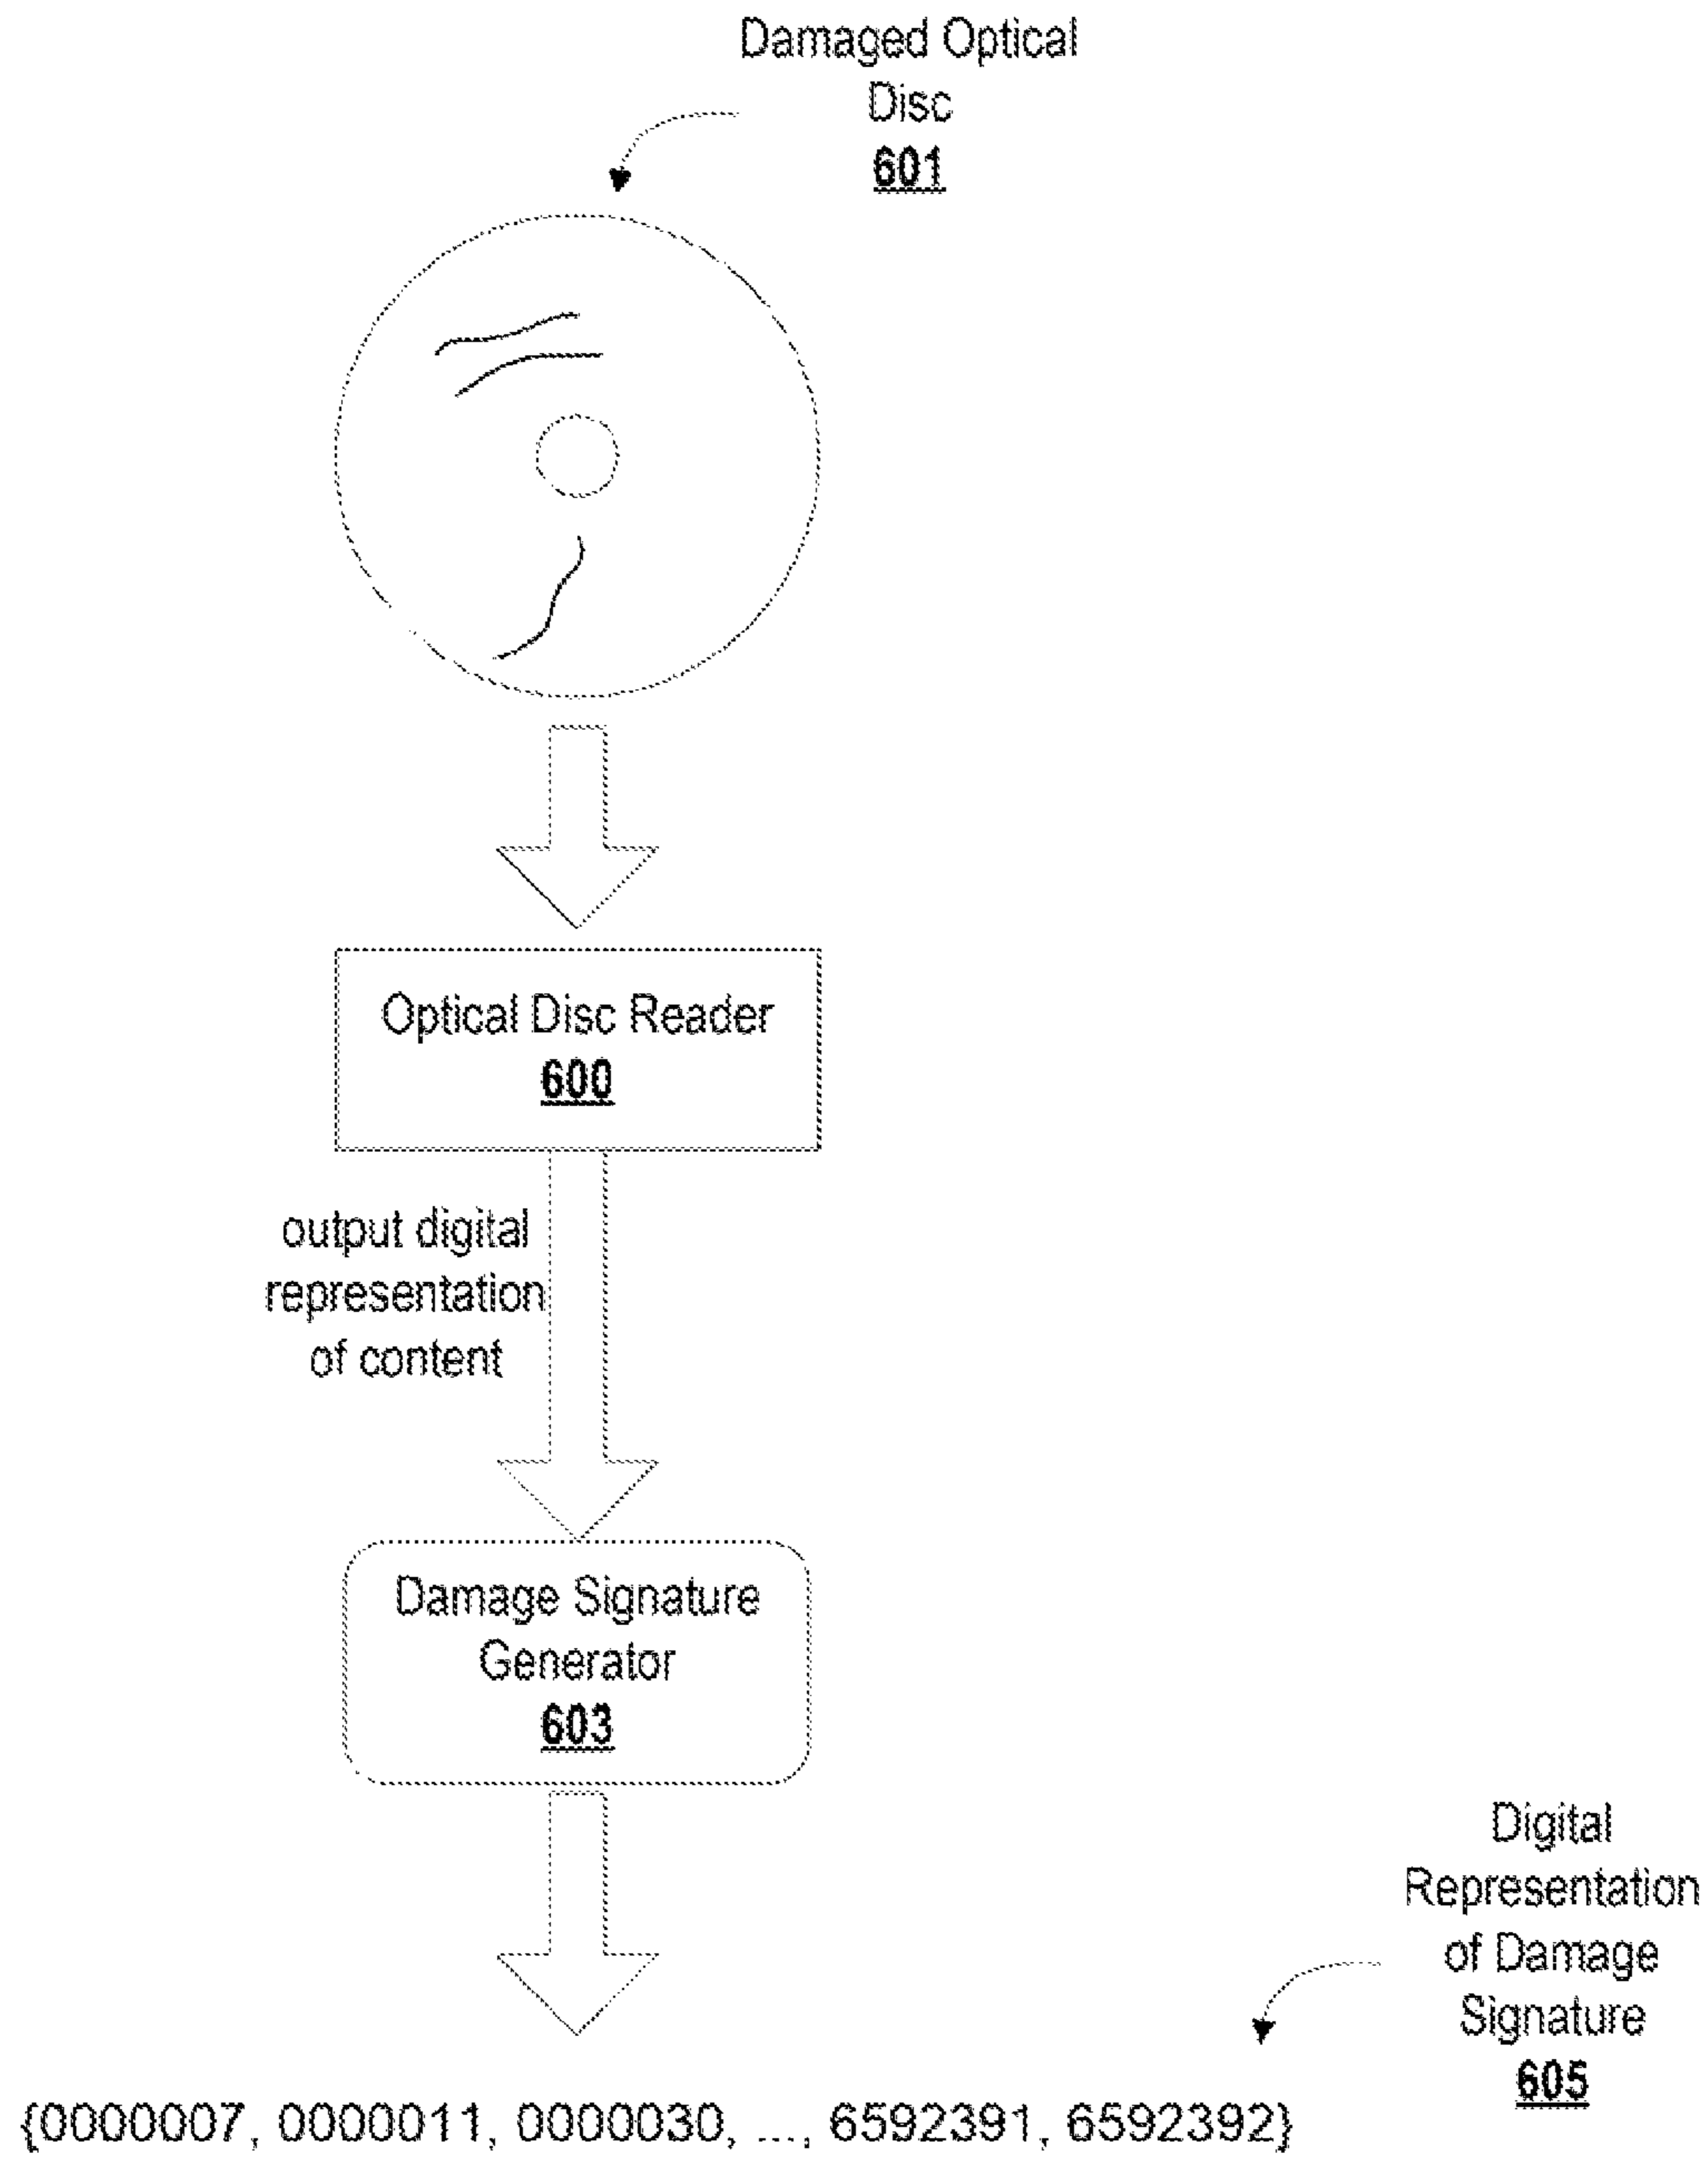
Damaged Optical Disc
601

Optical Disc Reader
600

output digital representation of content

Damage Signature Generator
603

Digital Representation of Damage Signature
605

{0000007, 0000011, 0000030, ..., 6592391, 6592392}